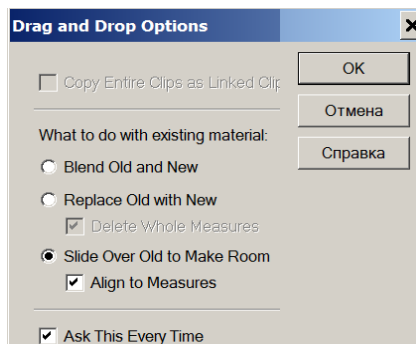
Drag and Drop Options

Copy Entire Clips as Linked Clip

What to do with existing material:

Blend Old and New

Replace Old with New

Delete Whole Measures

Slide Over Old to Make Room

Align to Measures

Ask This Every Time

OK

Отмена

Справка